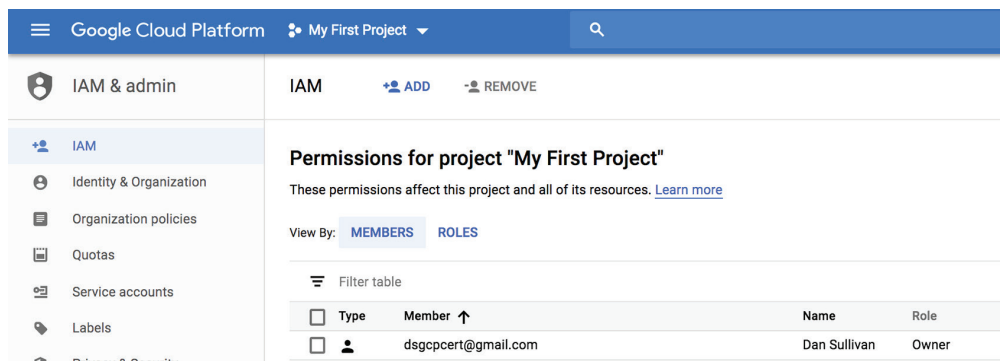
Google Cloud Platform My First Project

IAM & admin

IAM ADD REMOVE

IAM

Identity & Organization

Organization policies

Quotas

Service accounts

Labels

Permissions for project "My First Project"

These permissions affect this project and all of its resources. Learn more

View By: MEMBERS ROLES

Filter table

| Type | Member ↑ | Name | Role |
|---|---|---|---|
| | dsgcpcert@gmail.com | Dan Sullivan | Owner |